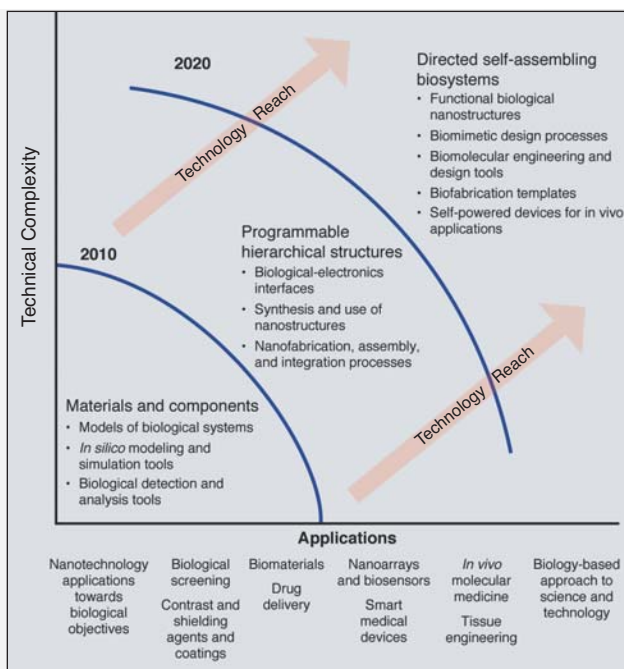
Technical Complexity

2020

Technology Reach

Directed self-assembling biosystems
• Functional biological nanostructures
• Biomimetic design processes
• Biomolecular engineering and design tools
• Biofabrication templates
• Self-powered devices for in vivo applications

2010

Programmable hierarchical structures
• Biological-electronics interfaces
• Synthesis and use of nanostructures
• Nanofabrication, assembly, and integration processes

Technology Reach

Materials and components
• Models of biological systems
• *In silico* modeling and simulation tools
• Biological detection and analysis tools

Applications

| Nanotechnology applications towards biological objectives | Biological screening<br>Contrast and shielding agents and coatings | Biomaterials<br>Drug delivery | Nanoarrays and biosensors<br>Smart medical devices | *In vivo* molecular medicine<br>Tissue engineering | Biology-based approach to science and technology |
|---|---|---|---|---|---|